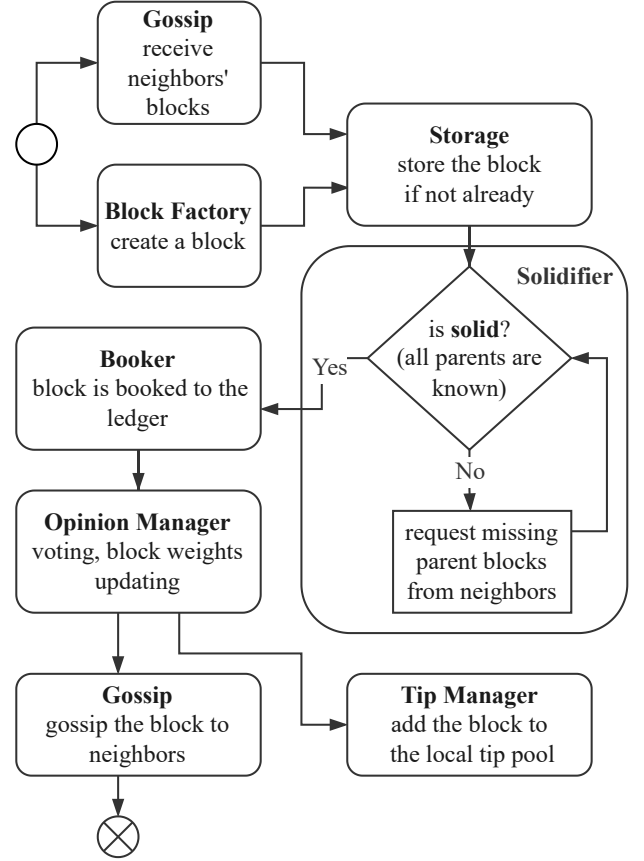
**Gossip**
receive neighbors' blocks

**Block Factory**
create a block

**Storage**
store the block if not already

Solidifier

is **solid**? (all parents are known)

Yes

No

request missing parent blocks from neighbors

**Booker**
block is booked to the ledger

**Opinion Manager**
voting, block weights updating

**Gossip**
gossip the block to neighbors

**Tip Manager**
add the block to the local tip pool